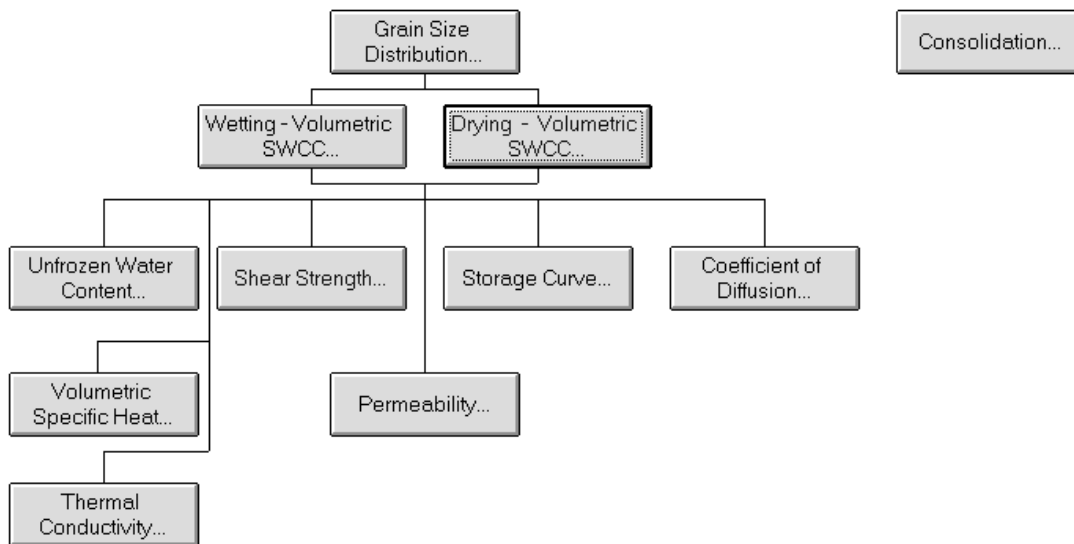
Grain Size Distribution...

Consolidation...

Wetting - Volumetric SWCC...

Drying - Volumetric SWCC...

Unfrozen Water Content...

Shear Strength...

Storage Curve...

Coefficient of Diffusion...

Volumetric Specific Heat...

Permeability...

Thermal Conductivity...